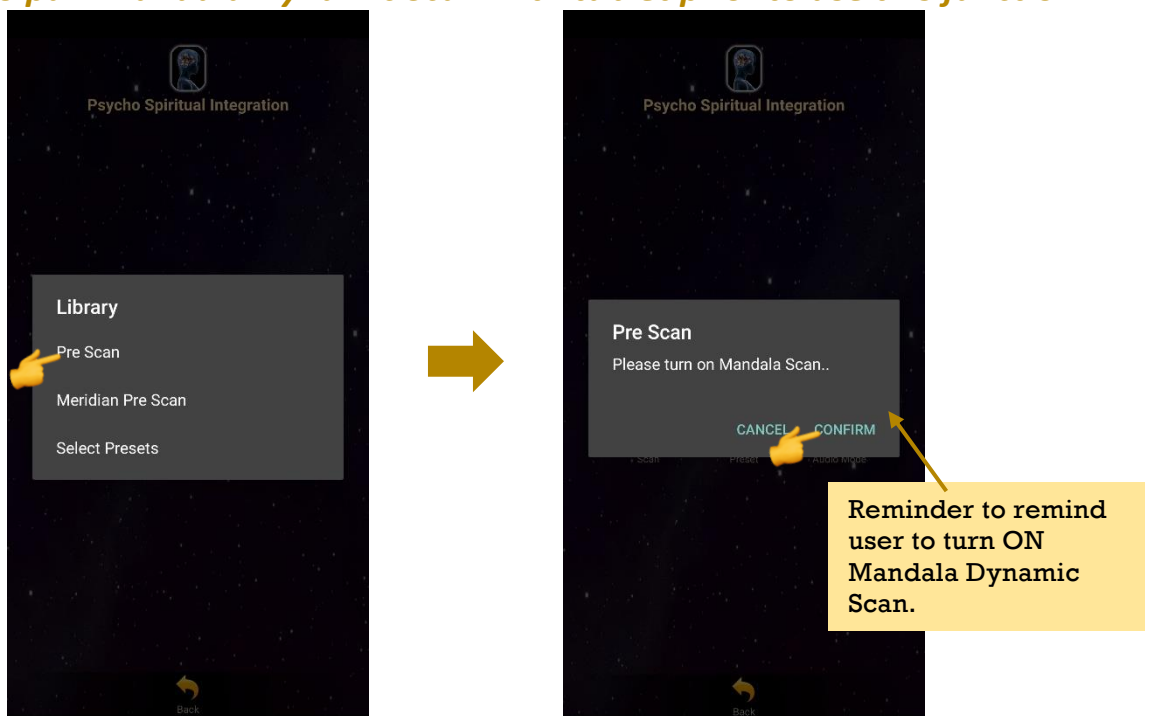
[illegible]

Psycho Spiritual Integration

Library

Pre Scan

Meridian Pre Scan

Select Presets

Back

Psycho Spiritual Integration

Pre Scan

Please turn on Mandala Scan..

CANCEL CONFIRM

Scan Preset Audio Mode

Back

Reminder to remind user to turn ON Mandala Dynamic Scan.